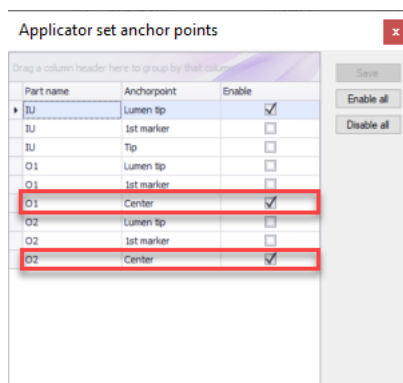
Applicator set anchor points

x

Drag a column header here to group by that column

| Part name | Anchorpoint | Enable |
|---|---|---|
| IU | Lumen tip | ☑ |
| IU | 1st marker | ☐ |
| IU | Tip | ☐ |
| O1 | Lumen tip | ☐ |
| O1 | 1st marker | ☐ |
| O1 | Center | ☑ |
| O2 | Lumen tip | ☐ |
| O2 | 1st marker | ☐ |
| O2 | Center | ☑ |

Save

Enable all

Disable all